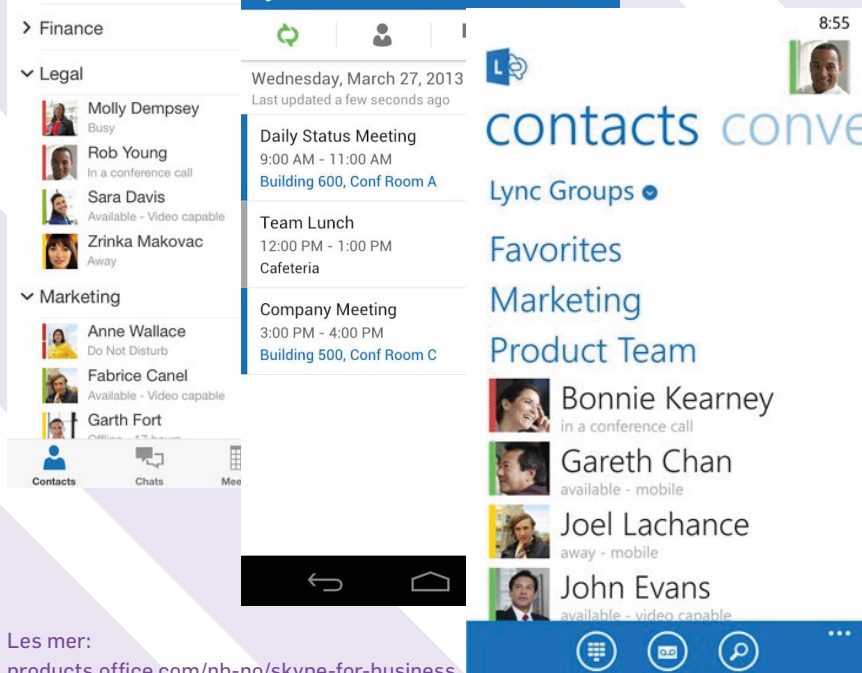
> Finance
⌄ Legal
Molly Dempsey
Busy
Rob Young
In a conference call
Sara Davis
Available - Video capable
Zrinka Makovac
Away
⌄ Marketing
Anne Wallace
Do Not Disturb
Fabrice Canel
Available - Video capable
Garth Fort
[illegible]
Contacts
Chats
Mee

Wednesday, March 27, 2013
Last updated a few seconds ago
Daily Status Meeting
9:00 AM - 11:00 AM
Building 600, Conf Room A
Team Lunch
12:00 PM - 1:00 PM
Cafeteria
Company Meeting
3:00 PM - 4:00 PM
Building 500, Conf Room C

8:55
contacts conve
Lync Groups
Favorites
Marketing
Product Team
Bonnie Kearney
in a conference call
Gareth Chan
available - mobile
Joel Lachance
away - mobile
John Evans
available - video capable
...

Les mer:
products.office.com/nb-no/skype-for-business